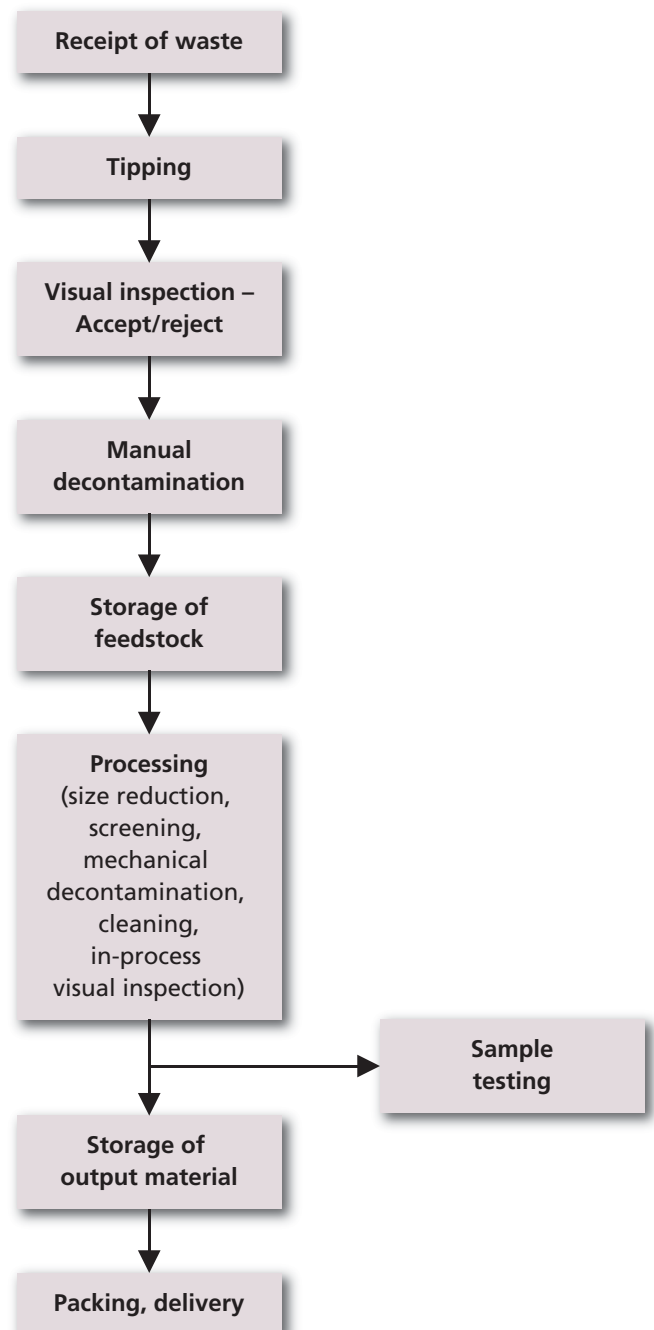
Receipt of waste

Tipping

Visual inspection – Accept/reject

Manual decontamination

Storage of feedstock

Processing (size reduction, screening, mechanical decontamination, cleaning, in-process visual inspection)

Sample testing

Storage of output material

Packing, delivery